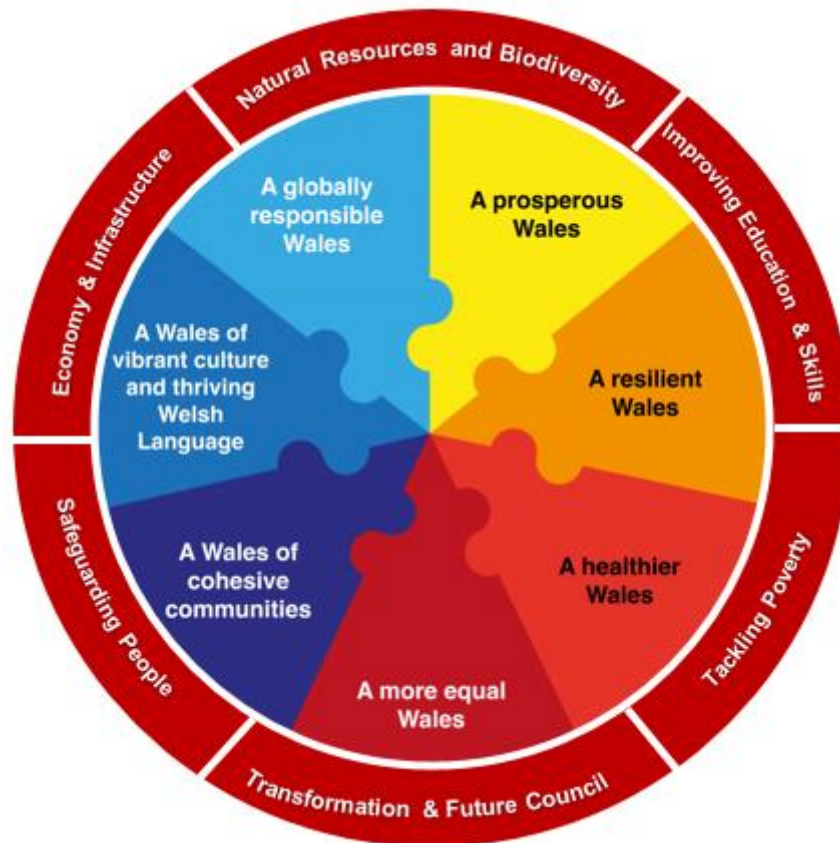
Natural Resources and Biodiversity

Improving Education & Skills

Tackling Poverty

Transformation & Future Council

Safeguarding People

Economy & Infrastructure

A globally responsible Wales

A prosperous Wales

A resilient Wales

A healthier Wales

A more equal Wales

A Wales of cohesive communities

A Wales of vibrant culture and thriving Welsh Language